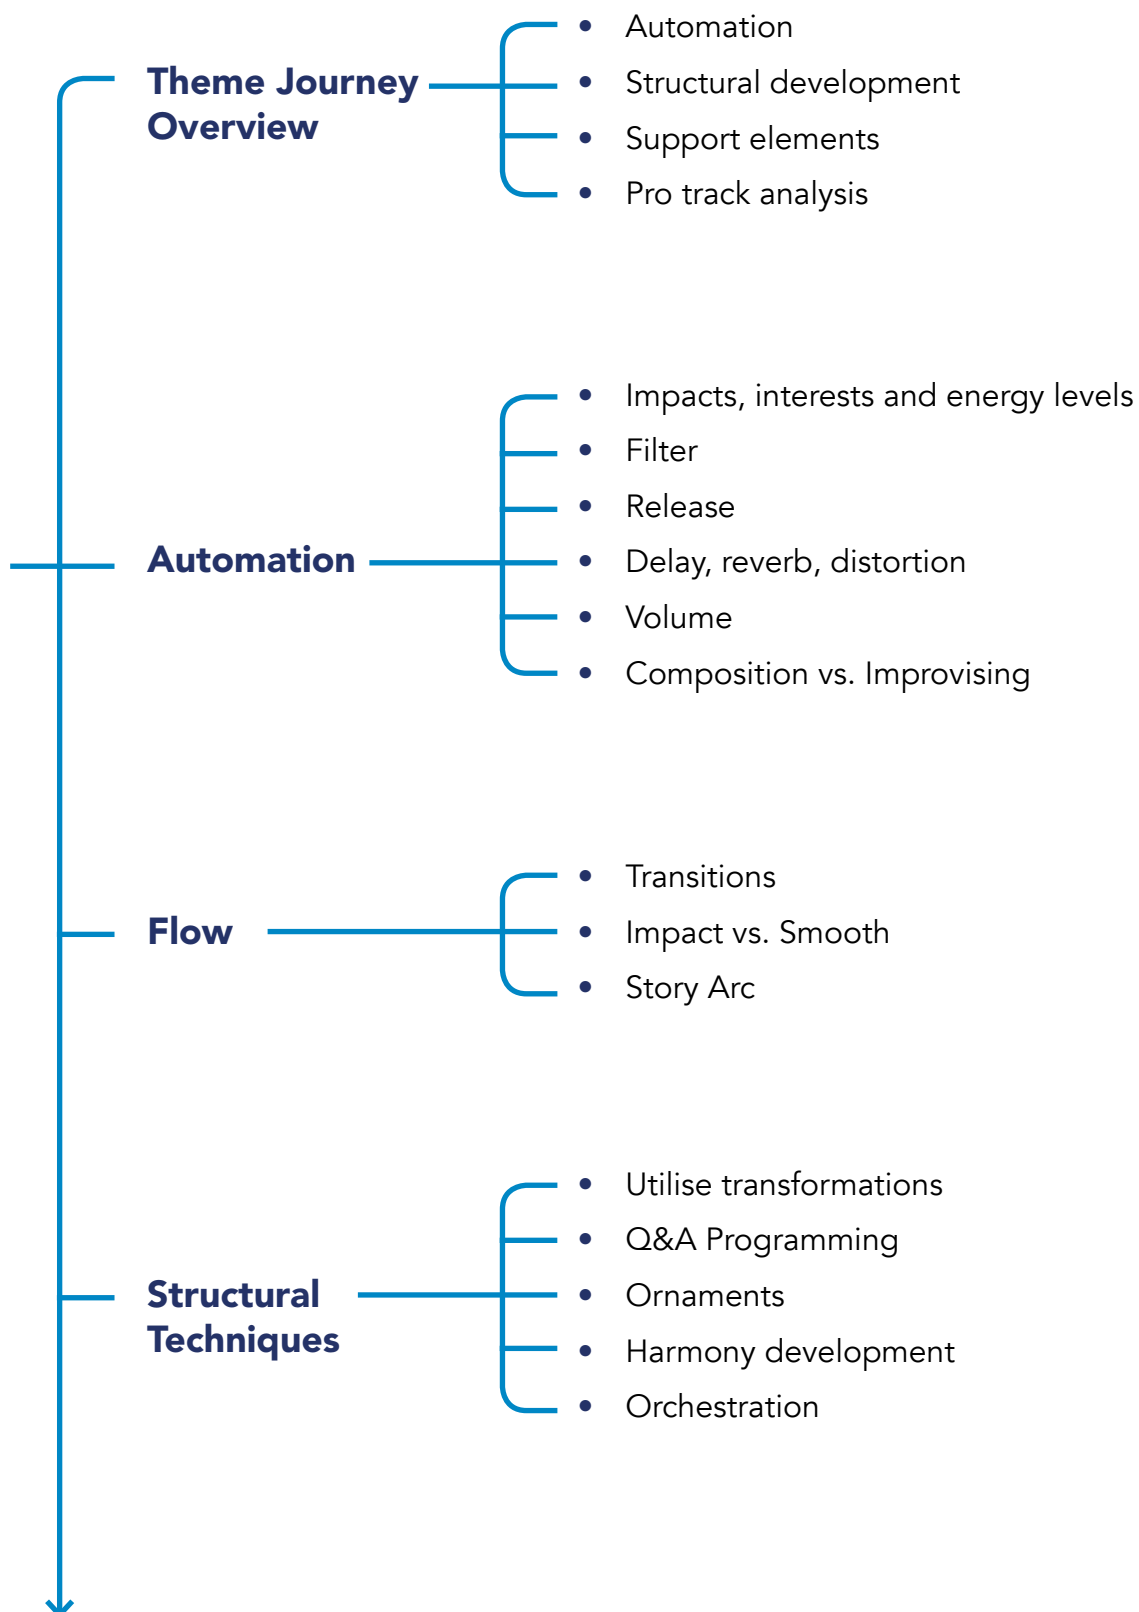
Theme Journey Overview

- Automation
- Structural development
- Support elements
- Pro track analysis

Automation

- Impacts, interests and energy levels
- Filter
- Release
- Delay, reverb, distortion
- Volume
- Composition vs. Improvising

Flow

- Transitions
- Impact vs. Smooth
- Story Arc

Structural Techniques

- Utilise transformations
- Q&A Programming
- Ornaments
- Harmony development
- Orchestration